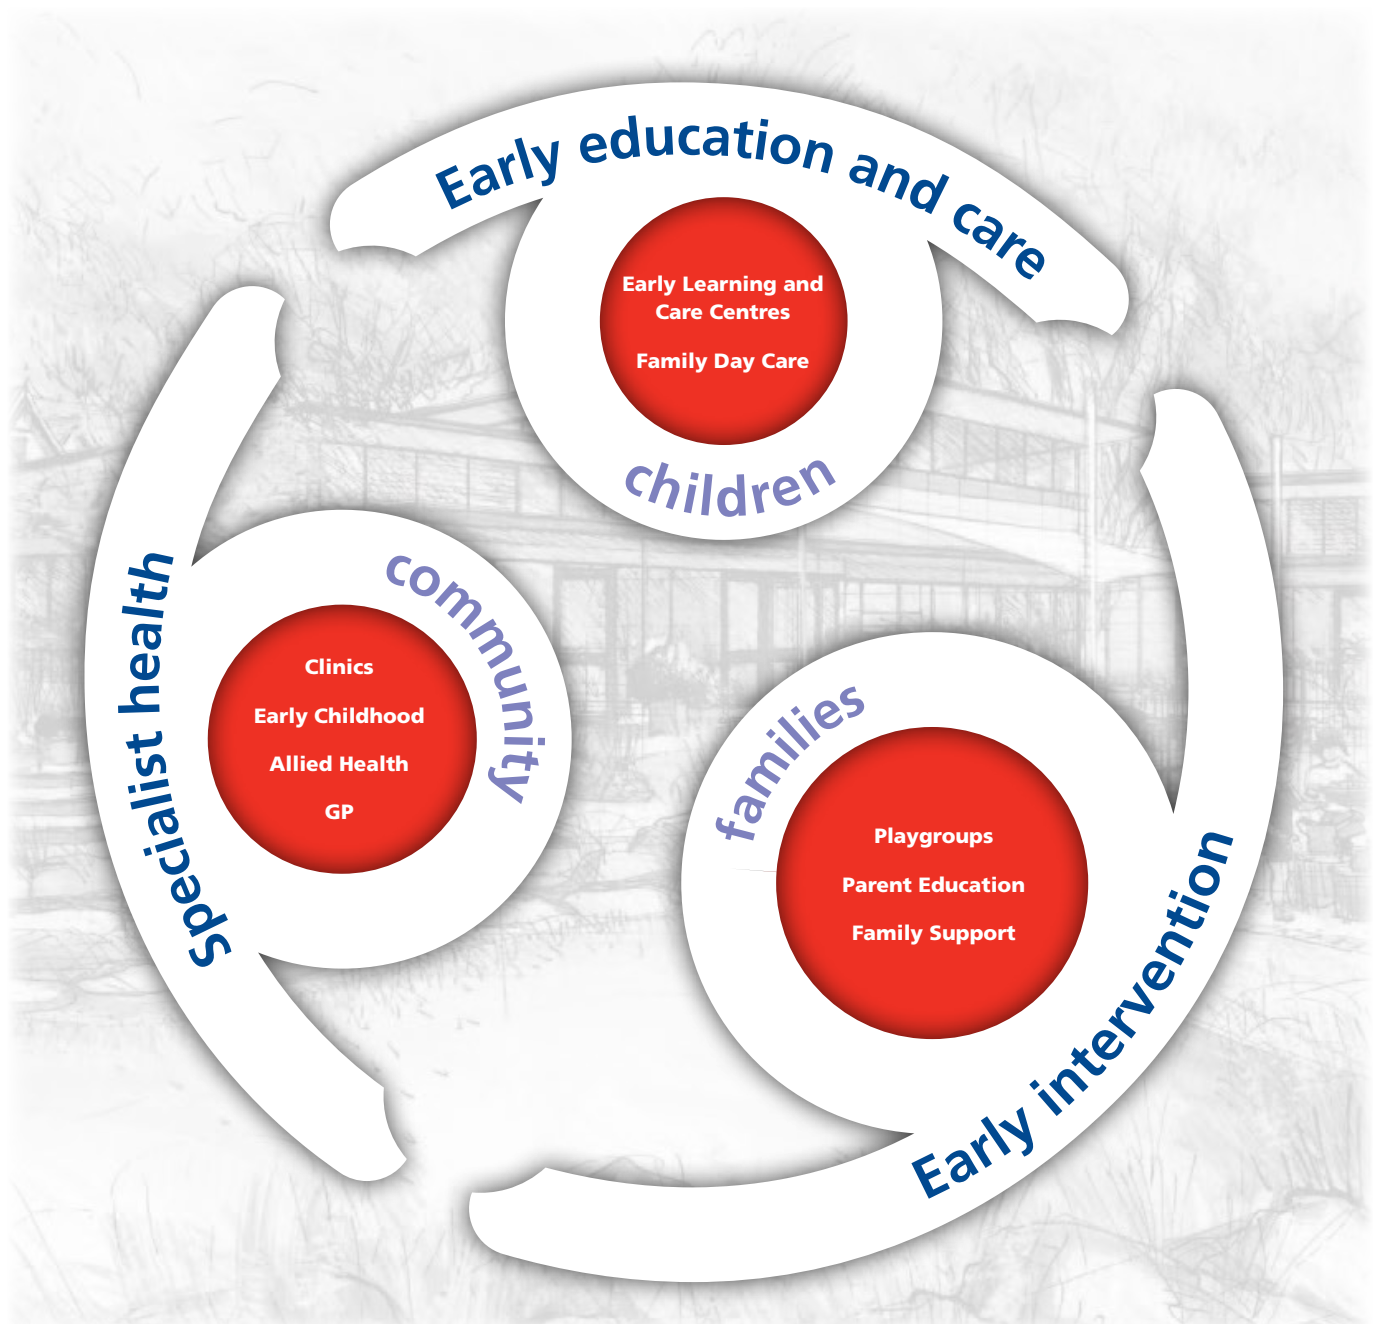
Early education and care

Early Learning and Care Centres

Family Day Care

children

Specialist health

community

Clinics

Early Childhood

Allied Health

GP

families

Playgroups

Parent Education

Family Support

Early intervention